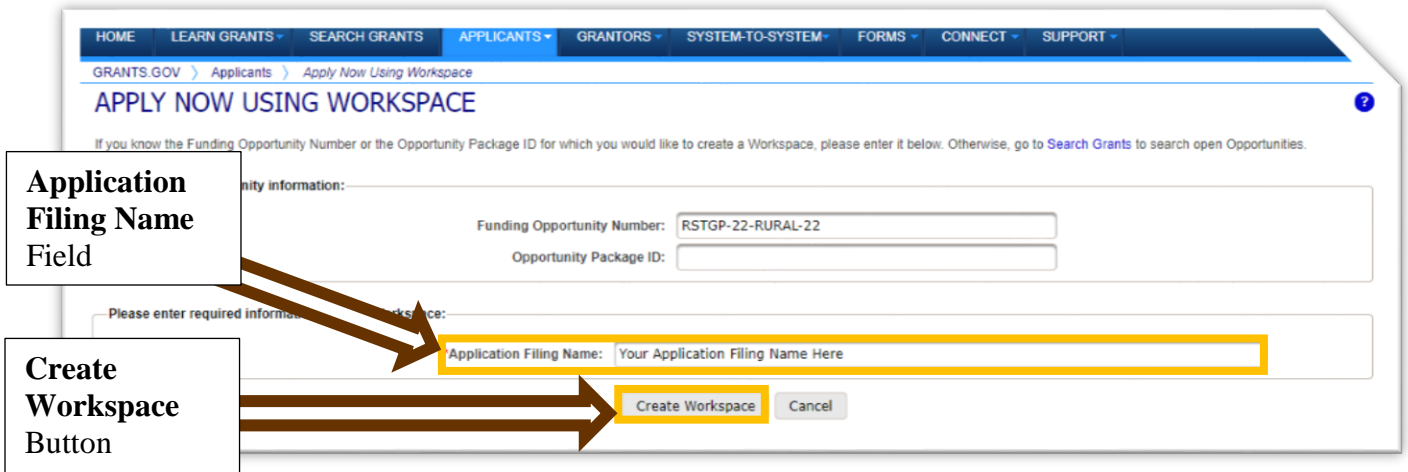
HOME LEARN GRANTS SEARCH GRANTS APPLICANTS GRANTORS SYSTEM-TO-SYSTEM FORMS CONNECT SUPPORT

GRANTS.GOV 〉 Applicants 〉 Apply Now Using Workspace

APPLY NOW USING WORKSPACE

?

If you know the Funding Opportunity Number or the Opportunity Package ID for which you would like to create a Workspace, please enter it below. Otherwise, go to Search Grants to search open Opportunities.

**Application Filing Name** Field

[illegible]nity information:

Funding Opportunity Number: RSTGP-22-RURAL-22

Opportunity Package ID:

Please enter required informa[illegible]orkspace:

*Application Filing Name: Your Application Filing Name Here

**Create Workspace** Button

Create Workspace Cancel